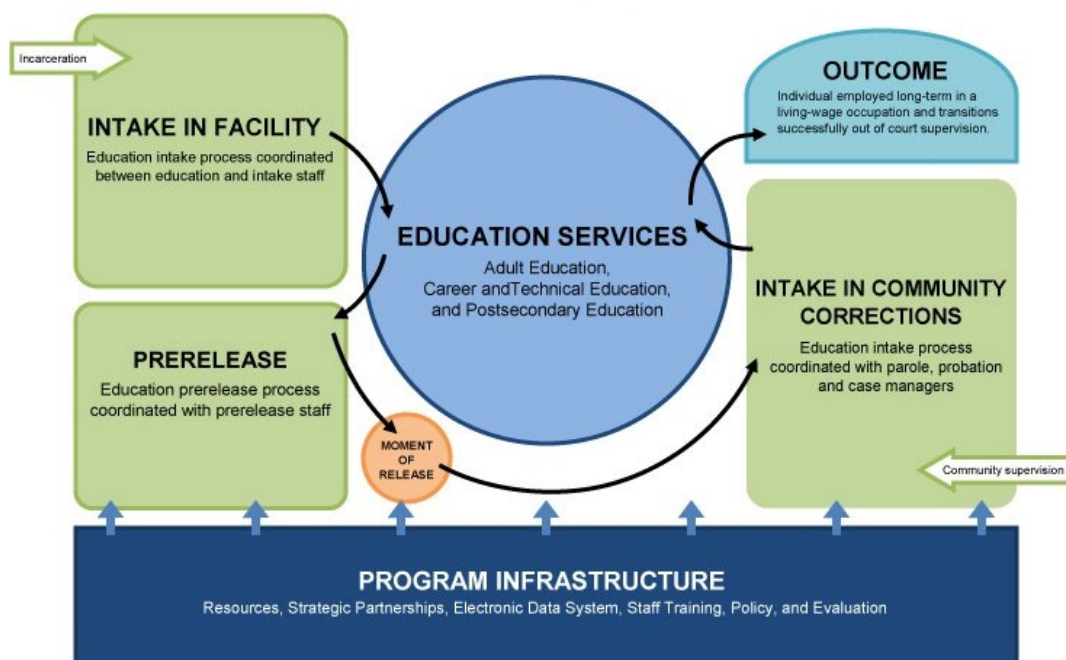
Incarceration

INTAKE IN FACILITY

Education intake process coordinated between education and intake staff

OUTCOME

Individual employed long-term in a living-wage occupation and transitions successfully out of court supervision.

EDUCATION SERVICES

Adult Education, Career andTechnical Education, and Postsecondary Education

INTAKE IN COMMUNITY CORRECTIONS

Education intake process coordinated with parole, probation and case managers

PRERELEASE

Education prerelease process coordinated with prerelease staff

MOMENT OF RELEASE

Community supervision

PROGRAM INFRASTRUCTURE

Resources, Strategic Partnerships, Electronic Data System, Staff Training, Policy, and Evaluation